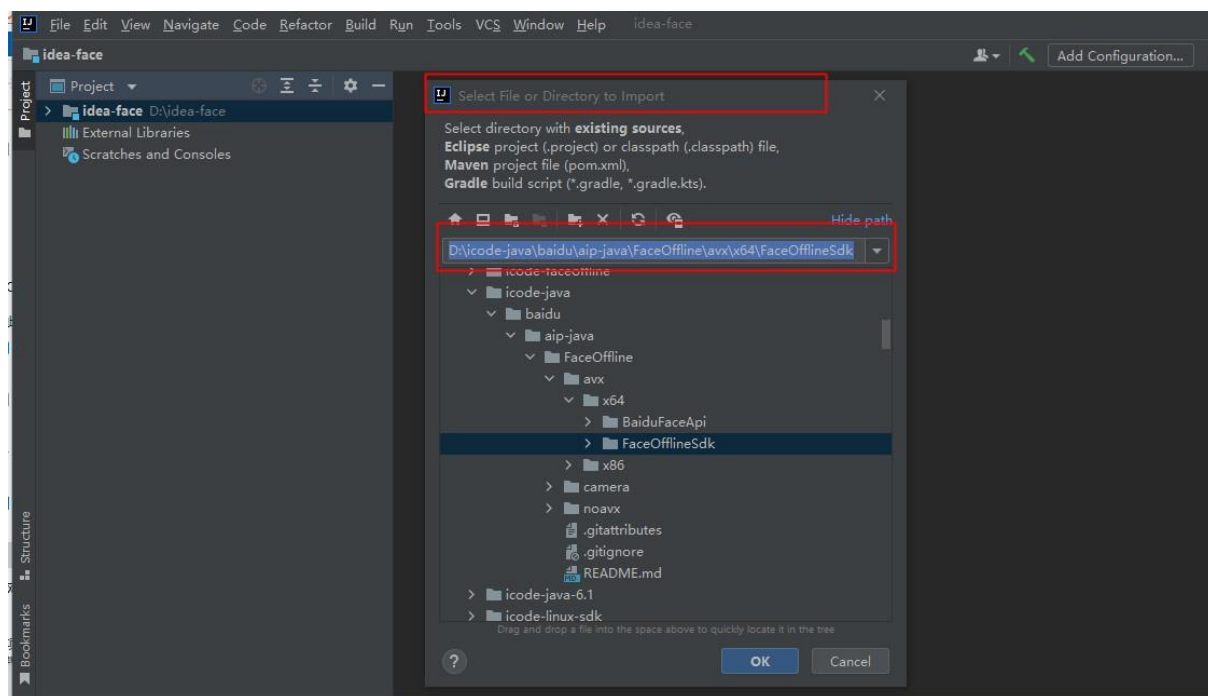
File Edit View Navigate Code Refactor Build Run Tools VCS Window Help idea-face

idea-face

Add Configuration...

Project

Project ▾

idea-face D:\idea-face

External Libraries

Scratches and Consoles

Select File or Directory to Import

Select directory with **existing sources**,
**Eclipse** project (.project) or classpath (.classpath) file,
**Maven** project file (pom.xml),
**Gradle** build script (*.gradle, *.gradle.kts).

Hide path

D:\icode-java\baidu\aip-java\FaceOffline\avx\x64\FaceOfflineSdk

icode-faceoffline
icode-java
baidu
aip-java
FaceOffline
avx
x64
BaiduFaceApi
FaceOfflineSdk
x86
camera
noavx
.gitattributes
.gitignore
README.md
icode-java-6.1
icode-linux-sdk

Drag and drop a file into the space above to quickly locate it in the tree

?

OK

Cancel

Structure

Bookmarks